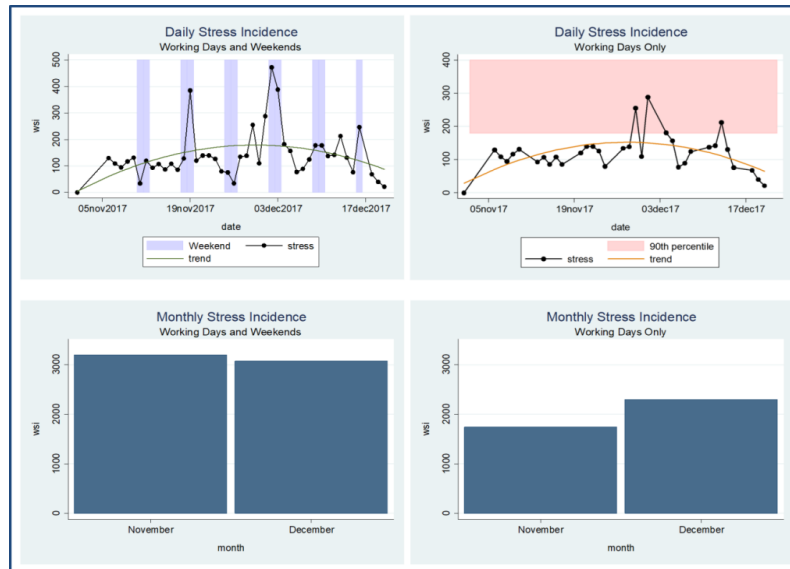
Daily Stress Incidence
Working Days and Weekends

wsi
0
100
200
300
400
500
05nov2017
19nov2017
03dec2017
17dec2017
date

Weekend
stress
trend

Daily Stress Incidence
Working Days Only

wsi
0
100
200
300
400
05nov17
19nov17
03dec17
17dec17
date

90th percentile
stress
trend

Monthly Stress Incidence
Working Days and Weekends

wsi
0
1000
2000
3000
November
December
month

Monthly Stress Incidence
Working Days Only

wsi
0
1000
2000
3000
November
December
month